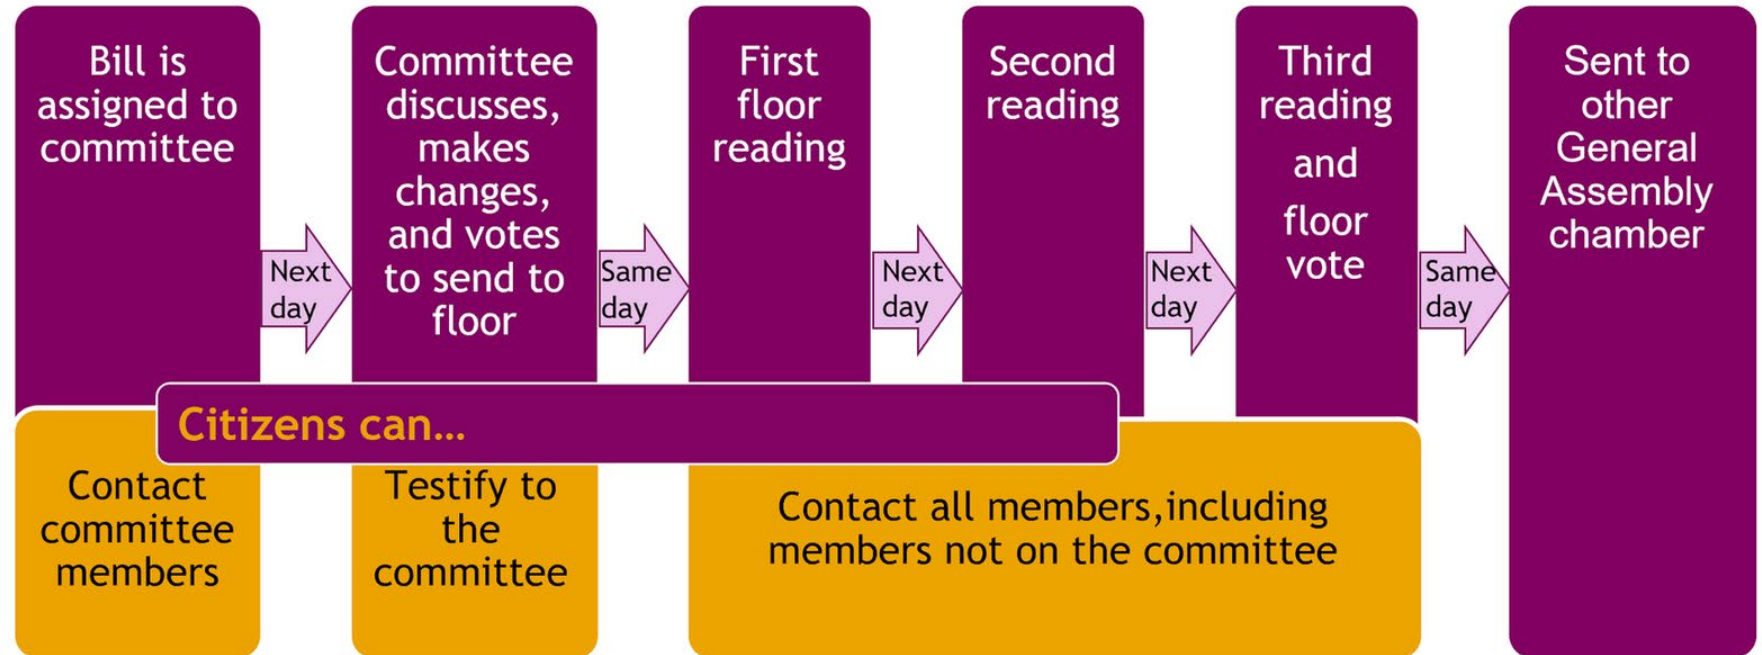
Bill is assigned to committee

Next day

Committee discusses, makes changes, and votes to send to floor

Same day

First floor reading

Next day

Second reading

Next day

Third reading and floor vote

Same day

Sent to other General Assembly chamber

Citizens can...

Contact committee members

Testify to the committee

Contact all members,including members not on the committee